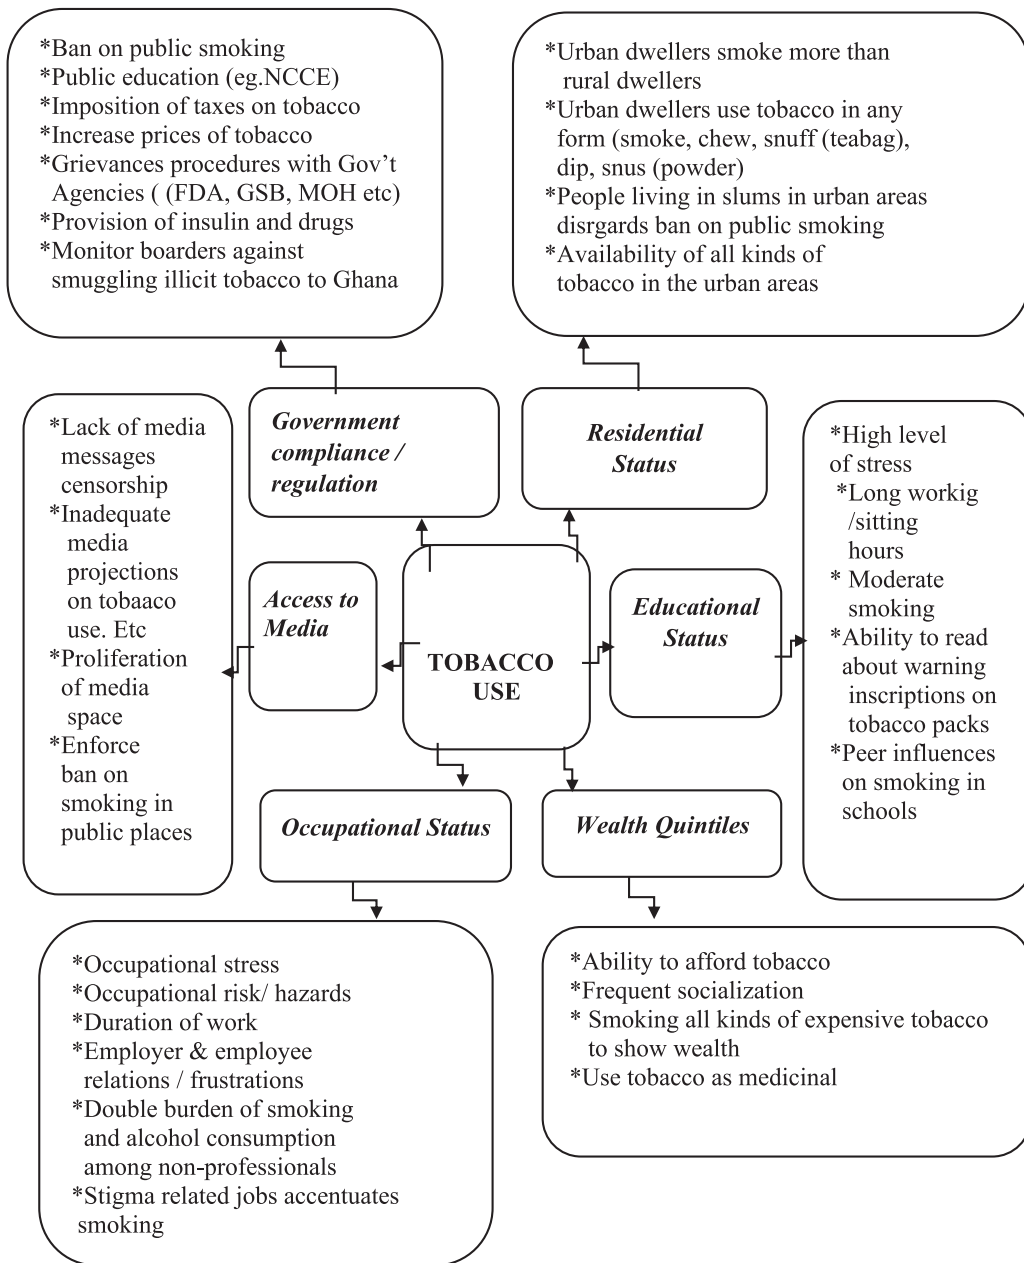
*Ban on public smoking
*Public education (eg.NCCE)
*Imposition of taxes on tobacco
*Increase prices of tobacco
*Grievances procedures with Gov't Agencies ( (FDA, GSB, MOH etc)
*Provision of insulin and drugs
*Monitor boarders against smuggling illicit tobacco to Ghana

*Urban dwellers smoke more than rural dwellers
*Urban dwellers use tobacco in any form (smoke, chew, snuff (teabag), dip, snus (powder)
*People living in slums in urban areas disrgards ban on public smoking
*Availability of all kinds of tobacco in the urban areas

Government compliance / regulation

Residential Status

*Lack of media messages censorship
*Inadequate media projections on tobaaco use. Etc
*Proliferation of media space
*Enforce ban on smoking in public places

Access to Media

TOBACCO USE

Educational Status

*High level of stress
*Long workig /sitting hours
* Moderate smoking
*Ability to read about warning inscriptions on tobacco packs
*Peer influences on smoking in schools

Occupational Status

Wealth Quintiles

*Occupational stress
*Occupational risk/ hazards
*Duration of work
*Employer & employee relations / frustrations
*Double burden of smoking and alcohol consumption among non-professionals
*Stigma related jobs accentuates smoking

*Ability to afford tobacco
*Frequent socialization
* Smoking all kinds of expensive tobacco to show wealth
*Use tobacco as medicinal